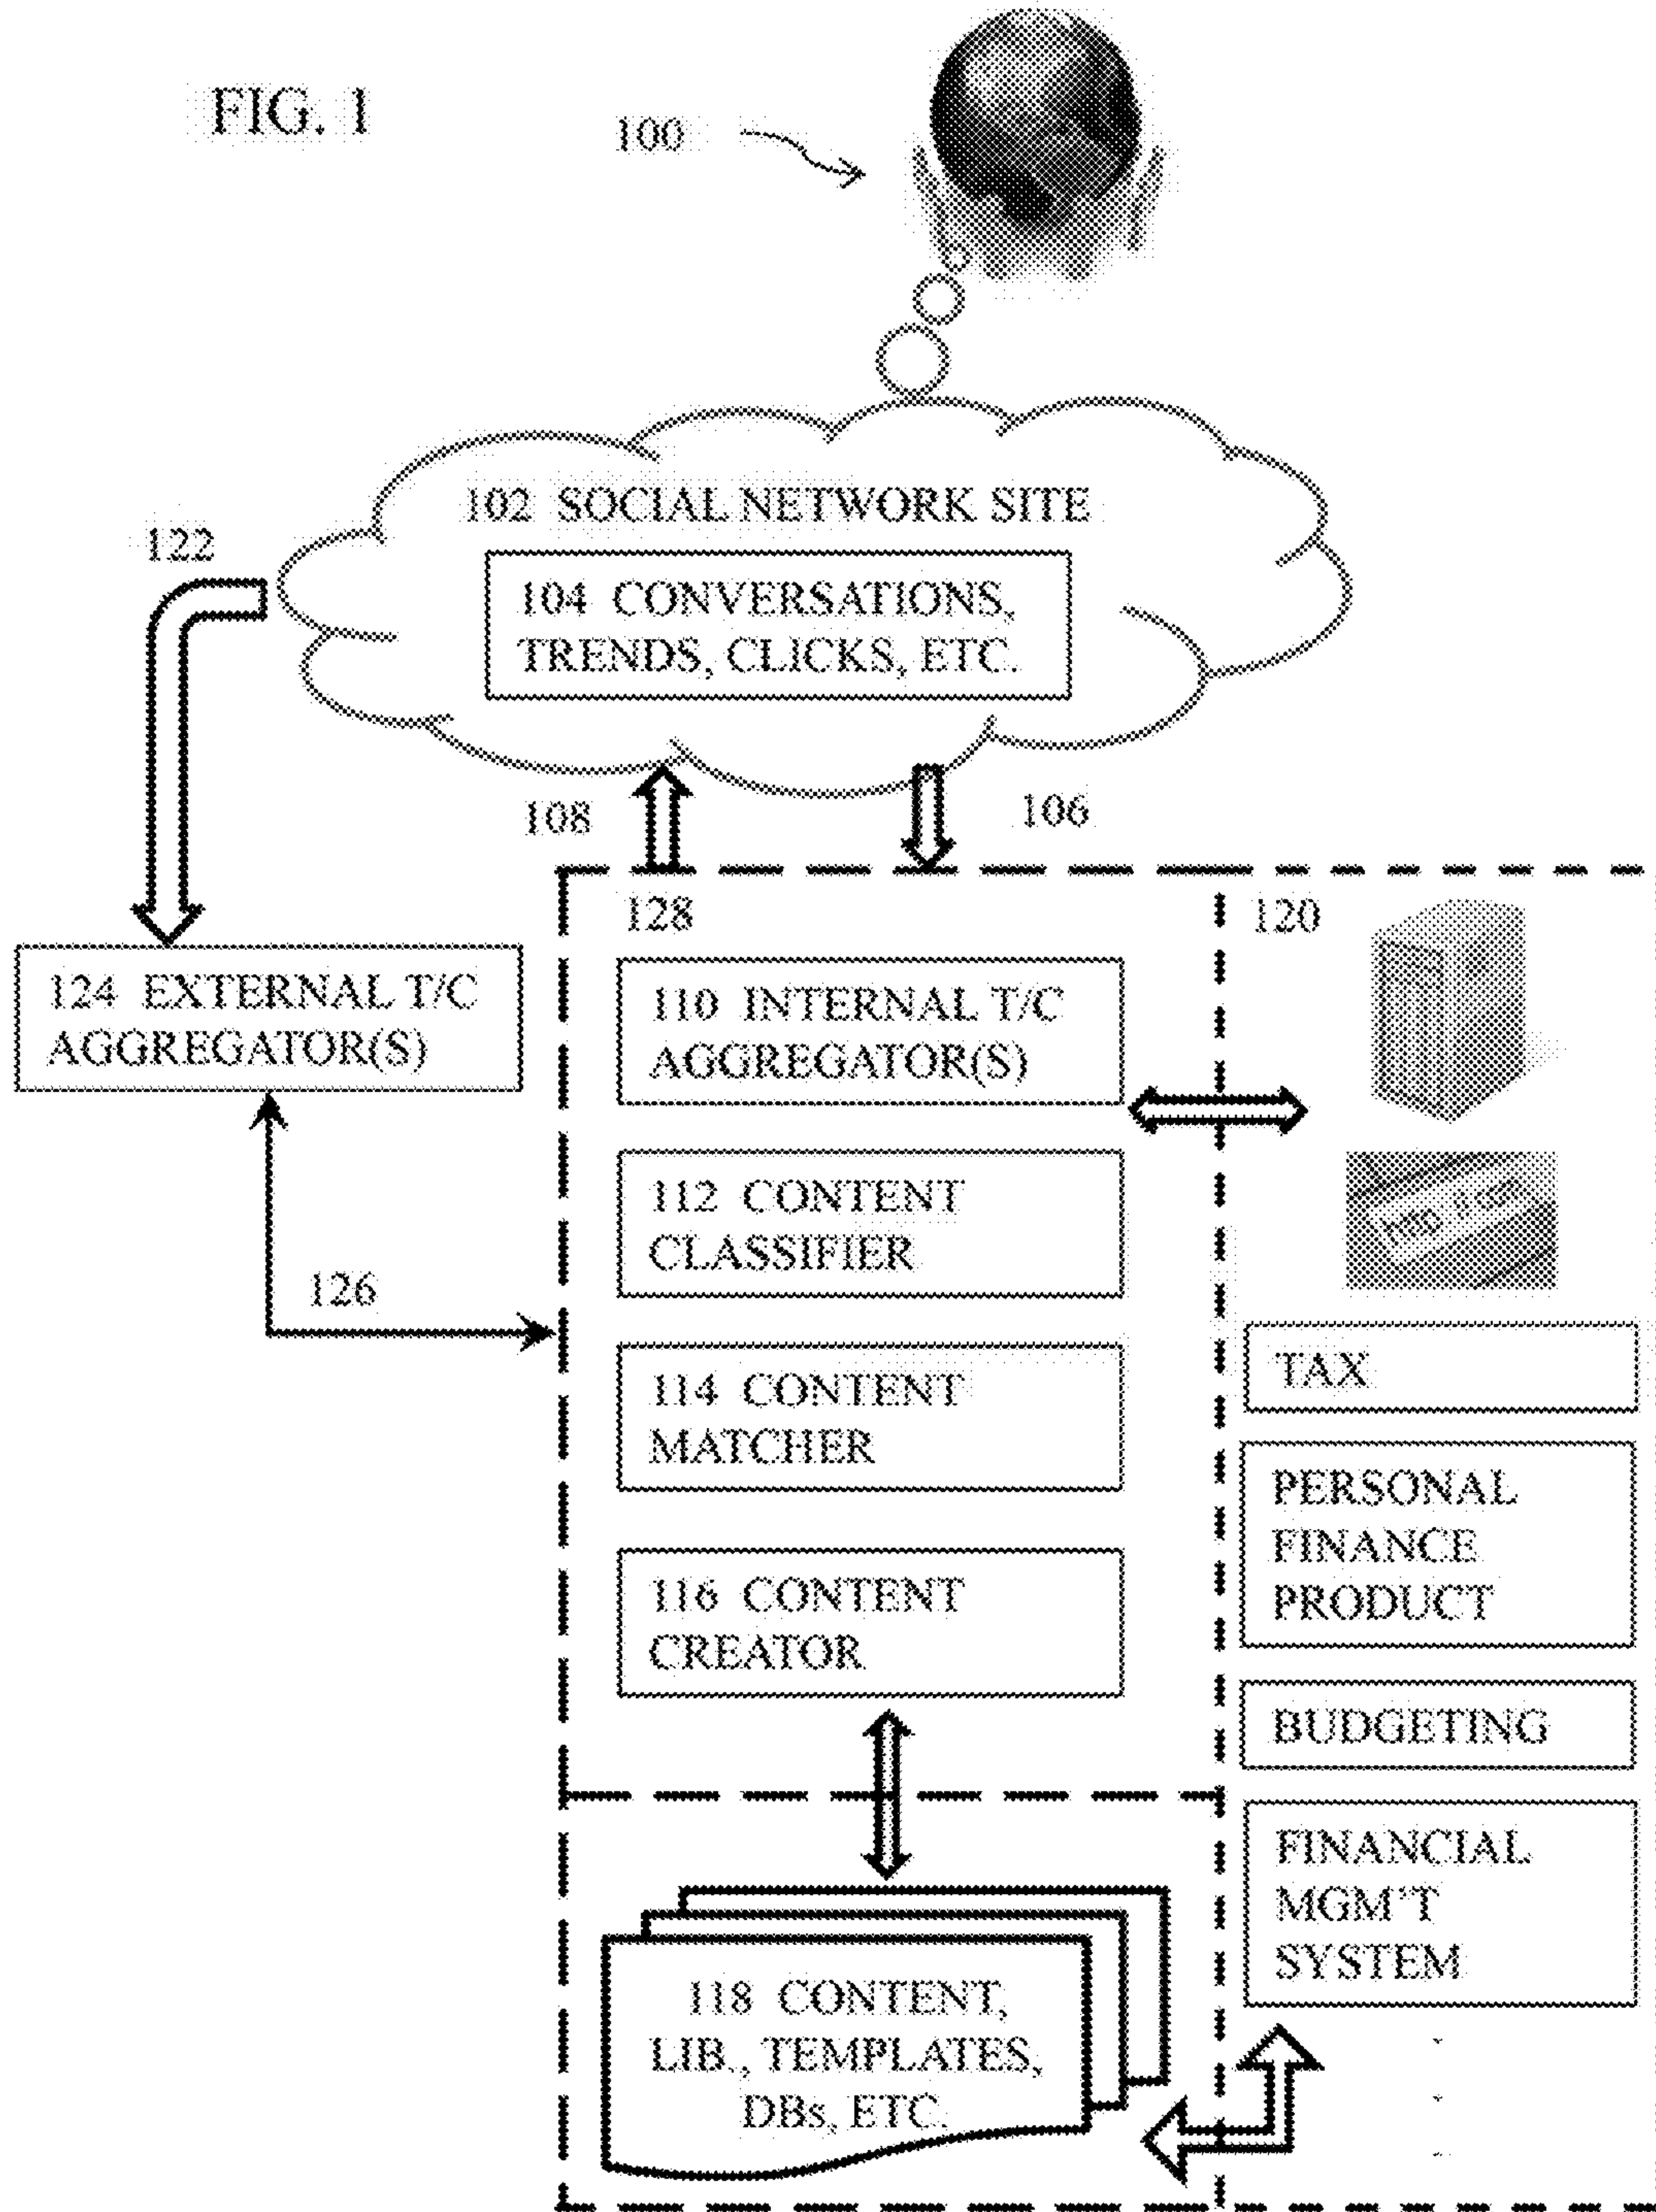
FIG. 1

100

102 SOCIAL NETWORK SITE

104 CONVERSATIONS, TRENDS, CLICKS, ETC.

122

108

106

128

120

124 EXTERNAL T/C AGGREGATOR(S)

110 INTERNAL T/C AGGREGATOR(S)

112 CONTENT CLASSIFIER

126

114 CONTENT MATCHER

116 CONTENT CREATOR

TAX

PERSONAL FINANCE PRODUCT

BUDGETING

FINANCIAL MGM'T SYSTEM

118 CONTENT, LIB., TEMPLATES, DBs, ETC.